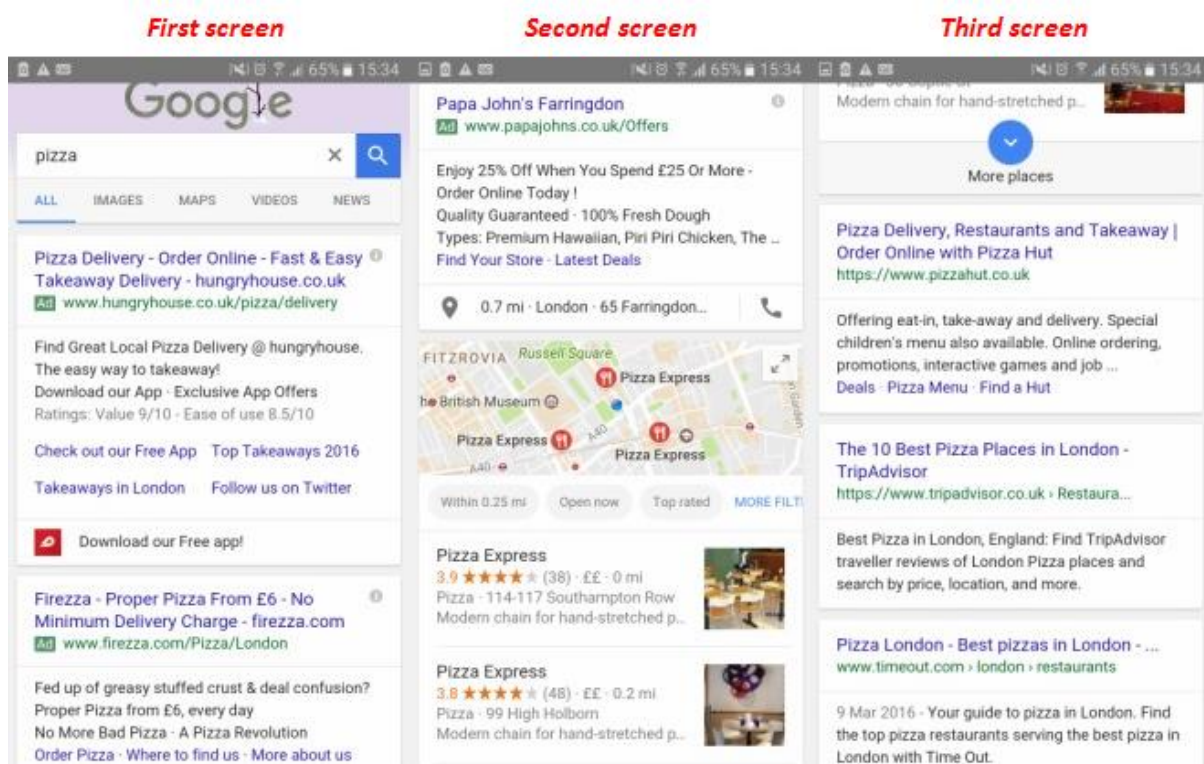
First screen

Second screen

Third screen

65% 15:34

Google

pizza

ALL IMAGES MAPS VIDEOS NEWS

Pizza Delivery - Order Online - Fast & Easy Takeaway Delivery - hungryhouse.co.uk
Ad www.hungryhouse.co.uk/pizza/delivery

Find Great Local Pizza Delivery @ hungryhouse. The easy way to takeaway!
Download our App · Exclusive App Offers
Ratings: Value 9/10 - Ease of use 8.5/10

Check out our Free App Top Takeaways 2016

Takeaways in London Follow us on Twitter

Download our Free app!

Firezza - Proper Pizza From £6 - No Minimum Delivery Charge - firezza.com
Ad www.firezza.com/Pizza/London

Fed up of greasy stuffed crust & deal confusion?
Proper Pizza from £6, every day
No More Bad Pizza · A Pizza Revolution
Order Pizza · Where to find us · More about us

65% 15:34

Papa John's Farringdon
Ad www.papajohns.co.uk/Offers

Enjoy 25% Off When You Spend £25 Or More - Order Online Today !
Quality Guaranteed · 100% Fresh Dough
Types: Premium Hawaiian, Piri Piri Chicken, The ...
Find Your Store · Latest Deals

0.7 mi · London · 65 Farringdon...

FITZROVIA Russell Square
Pizza Express
he British Museum
Pizza Express
Pizza Express
A40

Within 0.25 mi Open now Top rated MORE FILT

Pizza Express
3.9 ★★★★★ (38) · ££ · 0 mi
Pizza · 114-117 Southampton Row
Modern chain for hand-stretched p...

Pizza Express
3.8 ★★★★★ (48) · ££ · 0.2 mi
Pizza · 99 High Holborn
Modern chain for hand-stretched p...

65% 15:34

Modern chain for hand-stretched p...

More places

Pizza Delivery, Restaurants and Takeaway | Order Online with Pizza Hut
https://www.pizzahut.co.uk

Offering eat-in, take-away and delivery. Special children's menu also available. Online ordering, promotions, interactive games and job ...
Deals · Pizza Menu · Find a Hut

The 10 Best Pizza Places in London - TripAdvisor
https://www.tripadvisor.co.uk › Restaura...

Best Pizza in London, England: Find TripAdvisor traveller reviews of London Pizza places and search by price, location, and more.

Pizza London - Best pizzas in London - ...
www.timeout.com › london › restaurants

9 Mar 2016 - Your guide to pizza in London. Find the top pizza restaurants serving the best pizza in London with Time Out.